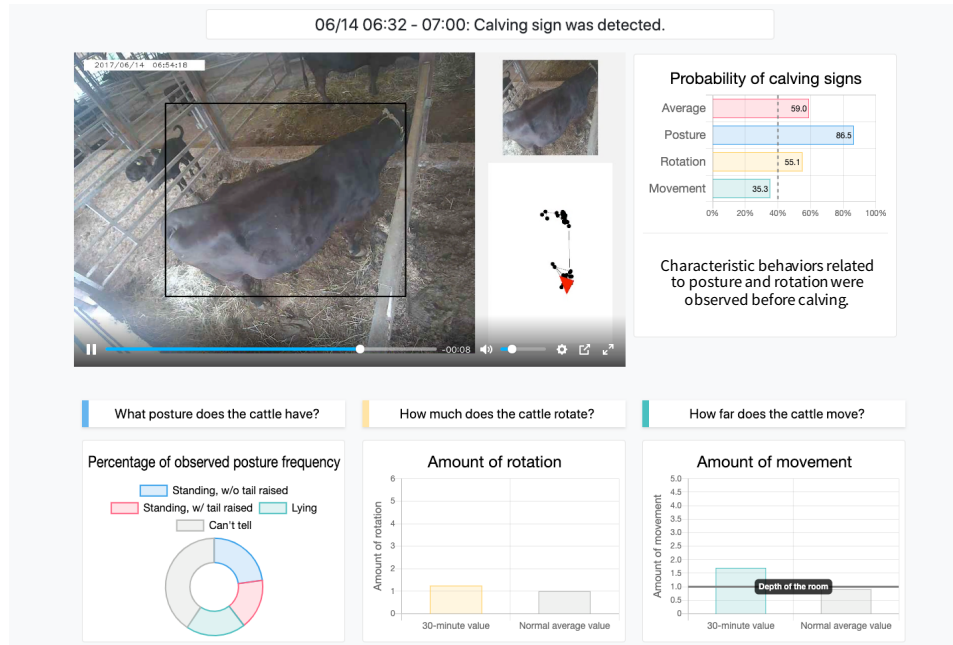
06/14 06:32 - 07:00: Calving sign was detected.

2017/06/14 06:54:18

-00:08

Probability of calving signs

Average 59.0
Posture 86.5
Rotation 55.1
Movement 35.3

0% 20% 40% 60% 80% 100%

Characteristic behaviors related to posture and rotation were observed before calving.

What posture does the cattle have?

How much does the cattle rotate?

How far does the cattle move?

Percentage of observed posture frequency

Standing, w/o tail raised
Standing, w/ tail raised
Lying
Can't tell

Amount of rotation

Amount of rotation

6 5 4 3 2 1 0

30-minute value
Normal average value

Amount of movement

Amount of movement

5.0 4.5 4.0 3.5 3.0 2.5 2.0 1.5 1.0 0.5 0

Depth of the room

30-minute value
Normal average value